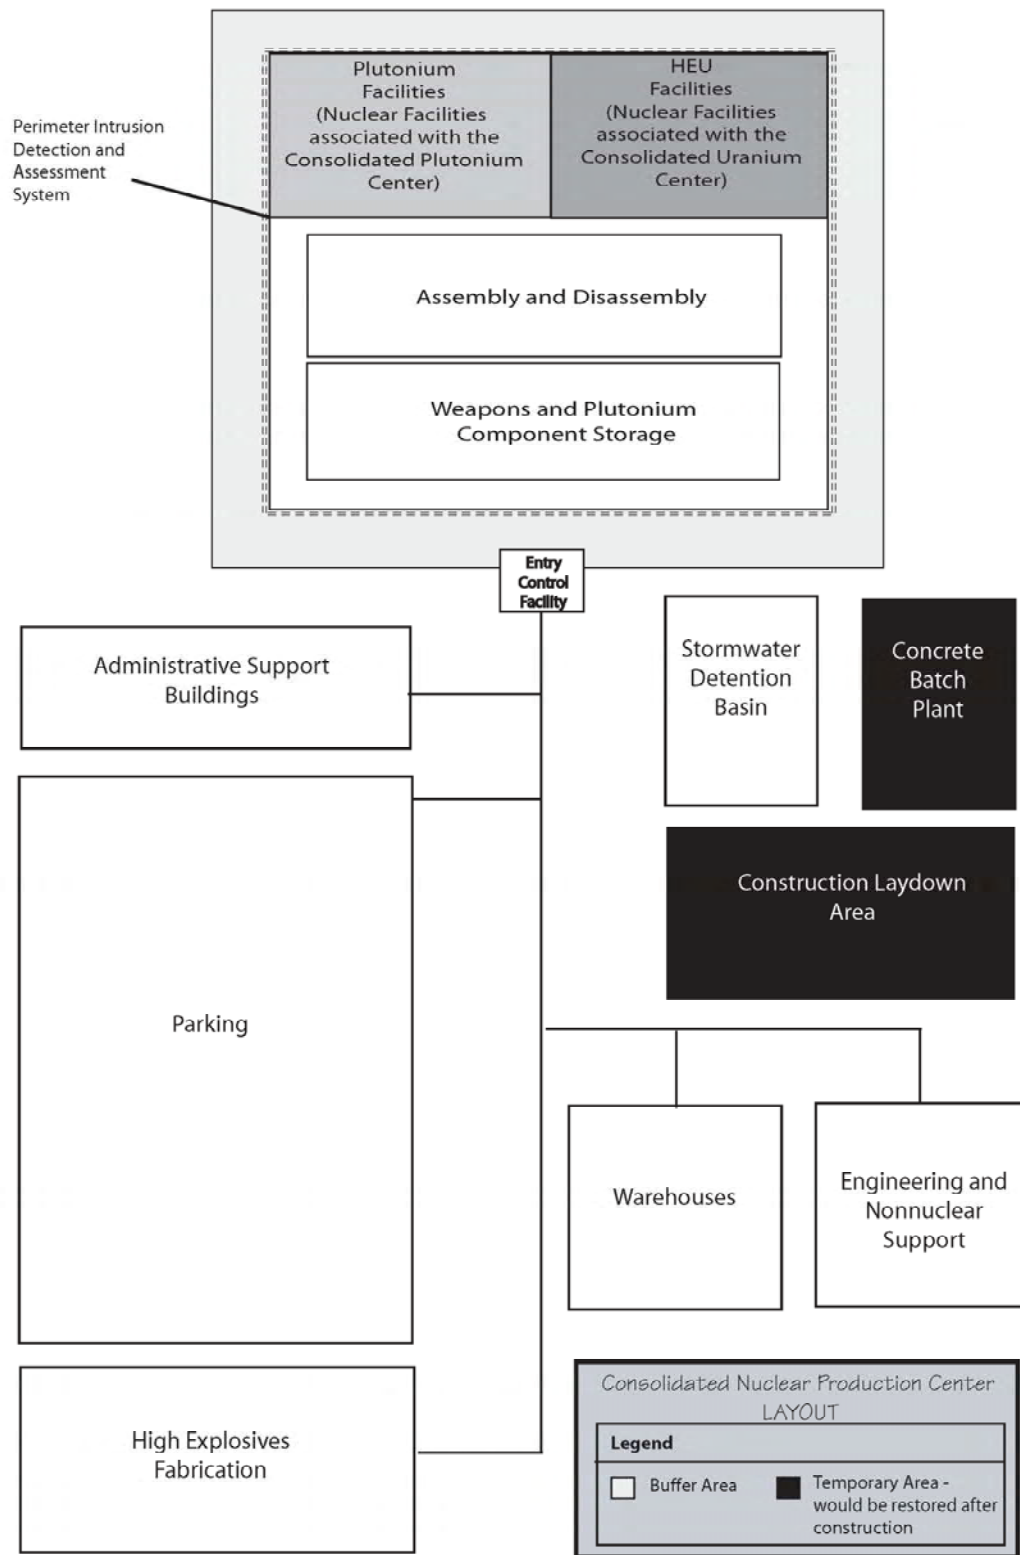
Perimeter Intrusion Detection and Assessment System

Plutonium Facilities (Nuclear Facilities associated with the Consolidated Plutonium Center)

HEU Facilities (Nuclear Facilities associated with the Consolidated Uranium Center)

Assembly and Disassembly

Weapons and Plutonium Component Storage

Entry Control Facility

Administrative Support Buildings

Stormwater Detention Basin

Concrete Batch Plant

Construction Laydown Area

Parking

Warehouses

Engineering and Nonnuclear Support

High Explosives Fabrication

Consolidated Nuclear Production Center LAYOUT

Legend

Buffer Area

Temporary Area - would be restored after construction